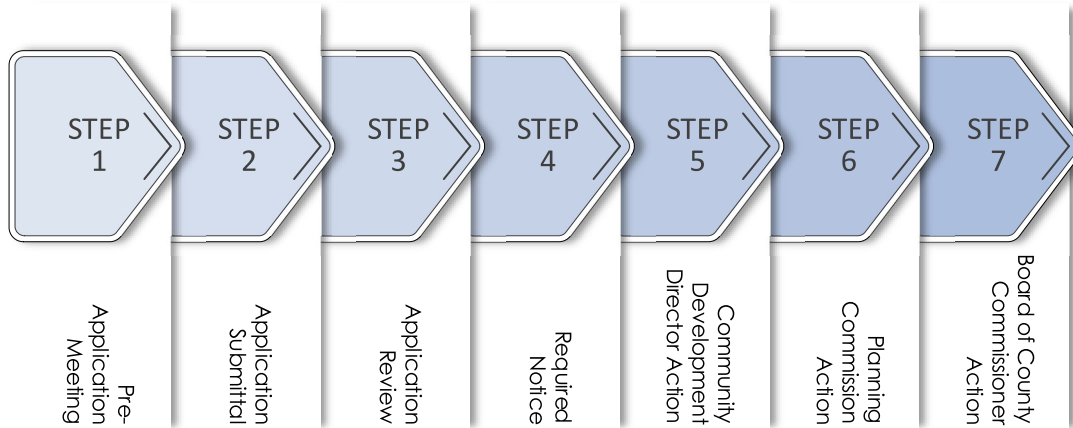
STEP 1

Pre-Application Meeting

STEP 2

Application Submittal

STEP 3

Application Review

STEP 4

Required Notice

STEP 5

Community Development Director Action

STEP 6

Planning Commission Action

STEP 7

Board of County Commissioner Action